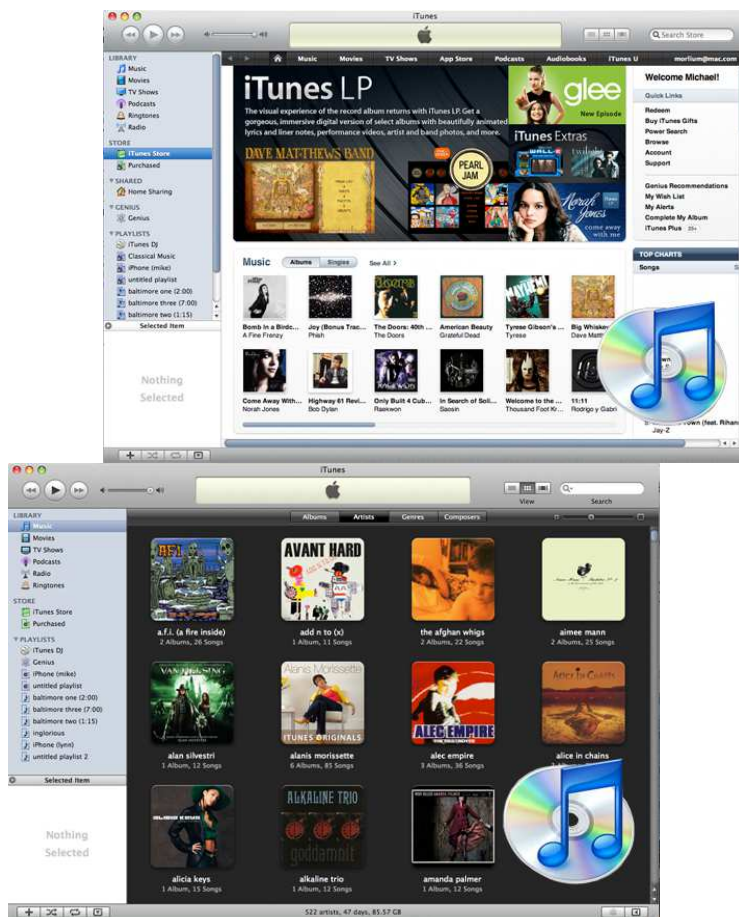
iTunes

Search Store

LIBRARY
Music
Movies
TV Shows
Podcasts
Ringtones
Radio

STORE
iTunes Store
Purchased

SHARED
Home Sharing

GENIUS
Genius

PLAYLISTS
iTunes DJ
Classical Music
iPhone (mike)
untitled playlist
baltimore one (2:00)
baltimore three (7:00)
baltimore two (1:15)

Selected Item

Nothing Selected

Music Movies TV Shows App Store Podcasts Audiobooks iTunes U morlium@mac.com

iTunes LP

The visual experience of the record album returns with iTunes LP. Get a gorgeous, immersive digital version of select albums with beautifully animated lyrics and liner notes, performance videos, artist and band photos, and more.

DAVE MATTHEWS BAND

PEARL JAM

glee

New Episode

iTunes Extras

Norah Jones

come away with me

Welcome Michael!

Quick Links
Redeem
Buy iTunes Gifts
Power Search
Browse
Account
Support

Genius Recommendations
My Wish List
My Alerts
Complete My Album
iTunes Plus

TOP CHARTS
Songs

Music Albums Singles See All

Bomb in a Birdc... A Fine Frenzy
Joy (Bonus Trac... Phish
The Doors: 40th ... The Doors
American Beauty Grateful Dead
Tyrese Gibson's ... Tyrese
Big Whiskey... Dave Matth...

Come Away With... Norah Jones
Highway 61 Revi... Bob Dylan
Only Built 4 Cub... Raekwon
In Search of Soli... Saosin
Welcome to the ... Thousand Foot Kr...
11:11 Rodrigo y Gabri...

...Town (feat. Rihann...
Jay-Z

iTunes

View Search

LIBRARY
Music
Movies
TV Shows
Podcasts
Radio
Ringtones

STORE
iTunes Store
Purchased

PLAYLISTS
iTunes DJ
Genius
iPhone (mike)
untitled playlist
baltimore one (2:00)
baltimore three (7:00)
baltimore two (1:15)
inglorious
iPhone (lynn)
untitled playlist 2

Selected Item

Nothing Selected

Albums Artists Genres Composers

a.f.i. (a fire inside)
2 Albums, 26 Songs

AVANT HARD
add n to (x)
1 Album, 11 Songs

the afghan whigs
2 Albums, 22 Songs

aimee mann
2 Albums, 25 Songs

VAN HELSING
alan silvestri
1 Album, 12 Songs

Alanis Morissette
ITUNES ORIGINALS
alanis morissette
6 Albums, 85 Songs

ALEC EMPIRE
alec empire
3 Albums, 36 Songs

ALICE IN CHAINS
alice in chains
1 Album, 12 Songs

alicia keys
1 Album, 15 Songs

ALKALINE TRIO
goddamnit
alkaline trio
1 Album, 12 Songs

amanda palmer
1 Album, 12 Songs

522 artists, 47 days, 85.57 GB